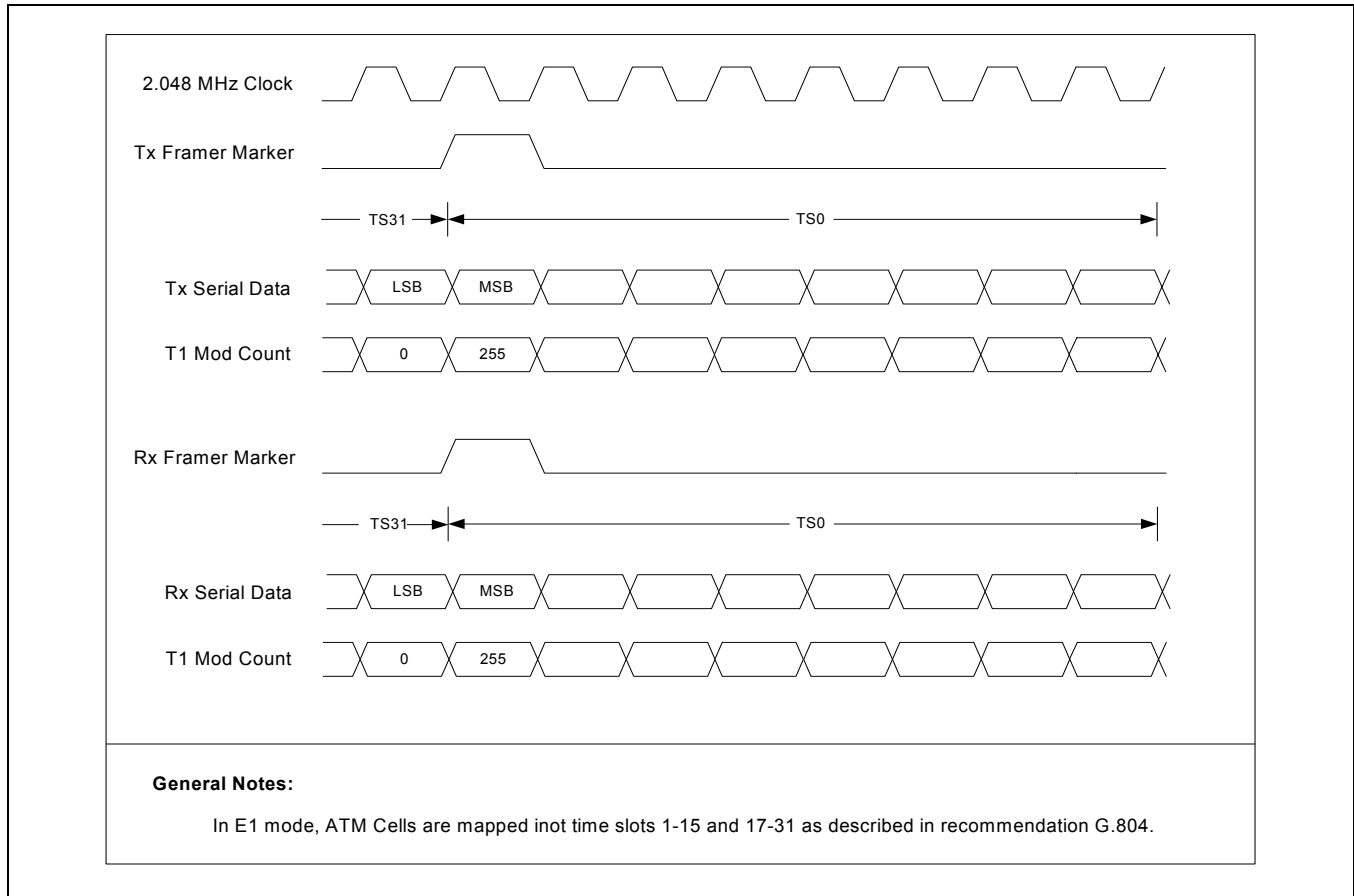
2.048 MHz Clock

Tx Framer Marker

TS31 TS0

Tx Serial Data LSB MSB

T1 Mod Count 0 255

Rx Framer Marker

TS31 TS0

Rx Serial Data LSB MSB

T1 Mod Count 0 255

**General Notes:**

In E1 mode, ATM Cells are mapped inot time slots 1-15 and 17-31 as described in recommendation G.804.